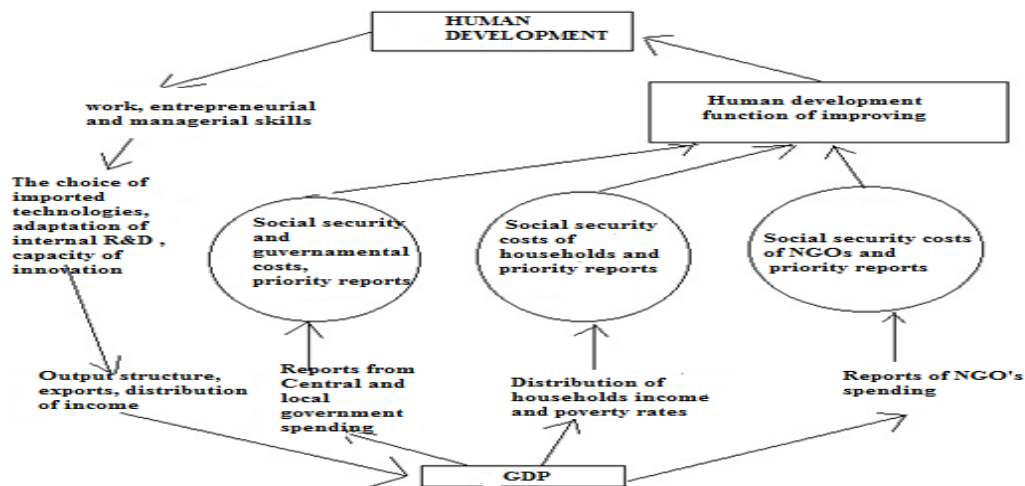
HUMAN DEVELOPMENT

work, entrepreneurial and managerial skills

Human development function of improving

The choice of imported technologies, adaptation of internal R&D , capacity of innovation

Social security and guvernamental costs, priority reports

Social security costs of households and priority reports

Social security costs of NGOs and priority reports

Output structure, exports, distribution of income

Reports from Central and local government spending

Distribution of households income and poverty rates

Reports of NGO's spending

GDP